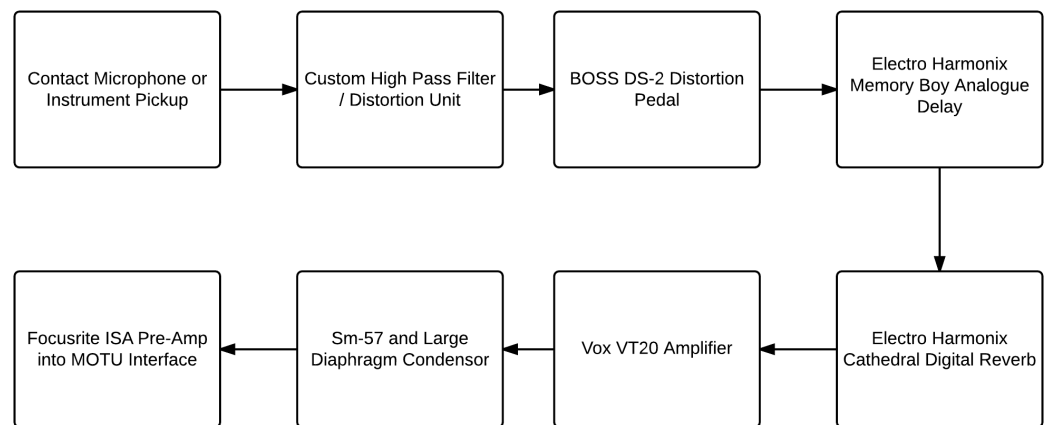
Contact Microphone or Instrument Pickup

Custom High Pass Filter / Distortion Unit

BOSS DS-2 Distortion Pedal

Electro Harmonix Memory Boy Analogue Delay

Electro Harmonix Cathedral Digital Reverb

Vox VT20 Amplifier

Sm-57 and Large Diaphragm Condensor

Focusrite ISA Pre-Amp into MOTU Interface